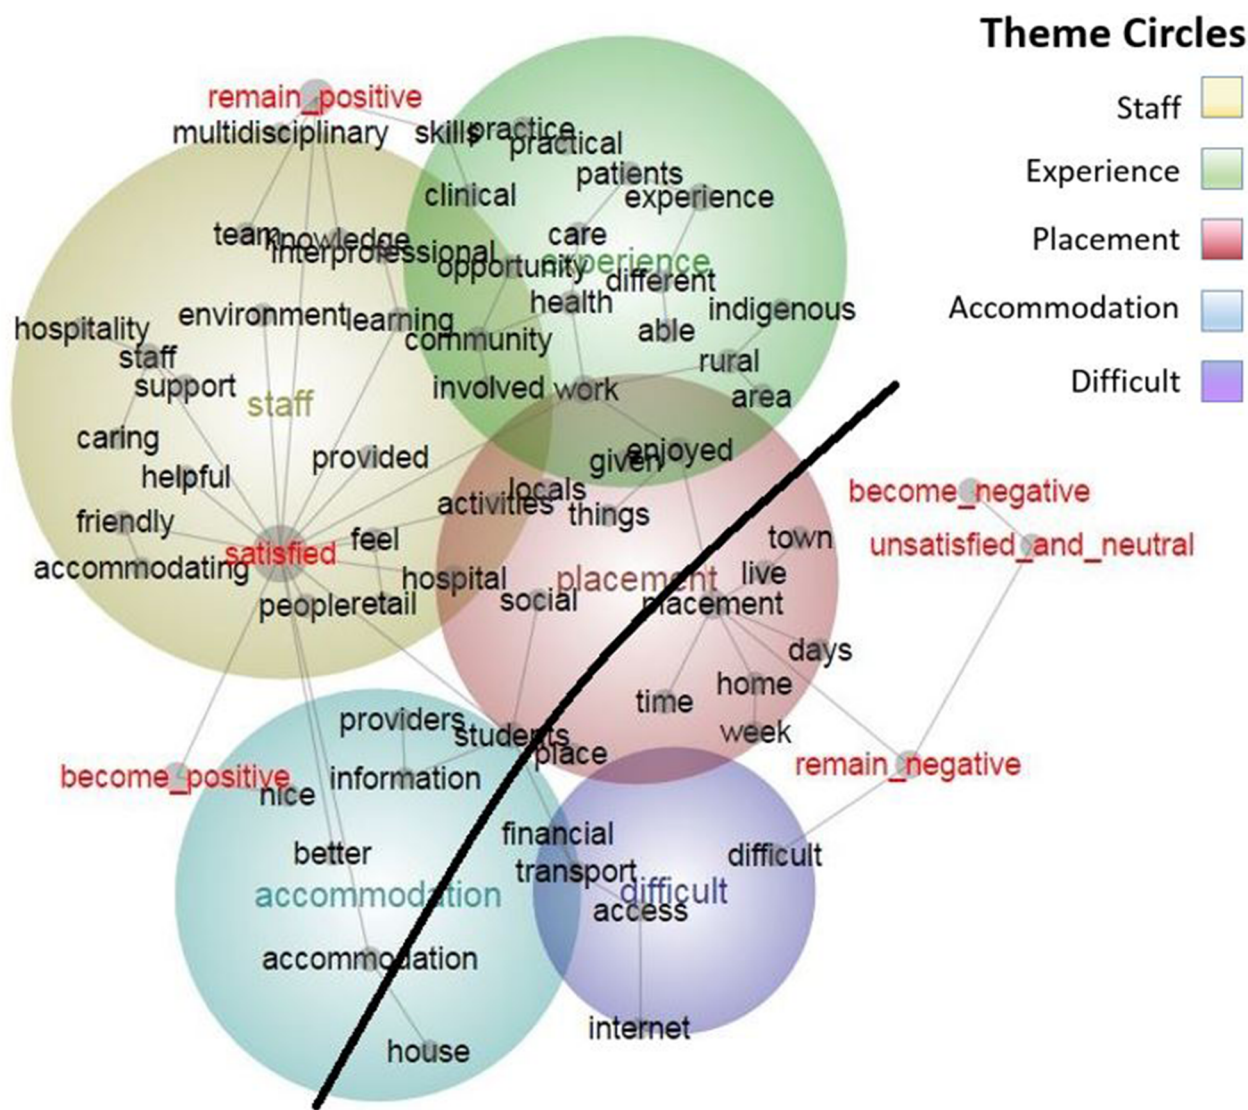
Theme Circles

Staff

Experience

Placement

Accommodation

Difficult

remain_positive

multidisciplinary

skills

practice

practical

patients

experience

clinical

team

knowledge

interprofessional

care

experience

opportunity

different

health

indigenous

environment

learning

hospitality

community

able

staff

rural

support

staff

involved

work

area

caring

provided

enjoyed

given

helpful

locals

become_negative

activities

things

friendly

unsatisfied_and_neutral

satisfied

feel

town

accommodating

hospital

placement

live

people

retail

social

placement

days

home

time

providers

week

students

place

become_positive

remain_negative

information

nice

financial

better

difficult

transport

accommodation

difficult

access

accommodation

internet

house